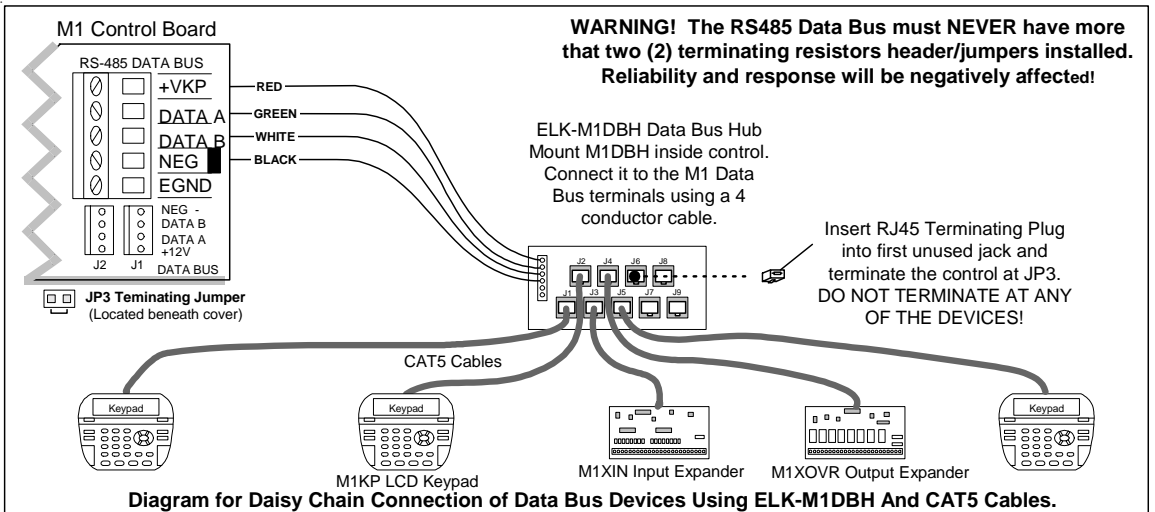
M1 Control Board

WARNING! The RS485 Data Bus must NEVER have more that two (2) terminating resistors header/jumpers installed. Reliability and response will be negatively affected!

RS-485 DATA BUS
+VKP
DATA A
DATA B
NEG
EGND

RED
GREEN
WHITE
BLACK

NEG -
DATA B
DATA A
+12V
J2
J1
DATA BUS

JP3 Teminating Jumper
(Located beneath cover)

ELK-M1DBH Data Bus Hub
Mount M1DBH inside control.
Connect it to the M1 Data Bus terminals using a 4 conductor cable.

J2 J4 J6 J8
J1 J3 J5 J7 J9

Insert RJ45 Terminating Plug into first unused jack and terminate the control at JP3.
DO NOT TERMINATE AT ANY OF THE DEVICES!

CAT5 Cables

Keypad
Keypad
Keypad

M1KP LCD Keypad
M1XIN Input Expander
M1XOVR Output Expander

Diagram for Daisy Chain Connection of Data Bus Devices Using ELK-M1DBH And CAT5 Cables.